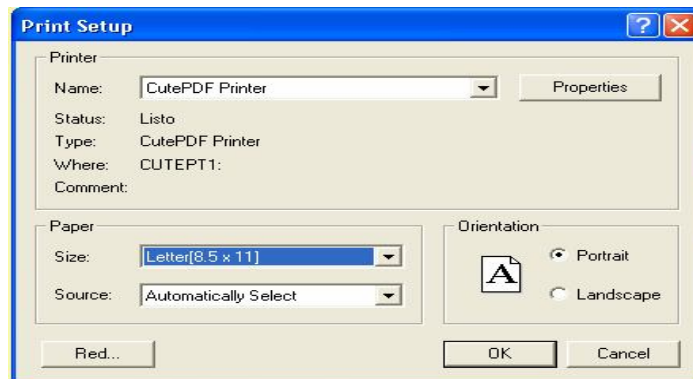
Print Setup

?

Printer

Name: CutePDF Printer

Properties

Status: Listo

Type: CutePDF Printer

Where: CUTEPT1:

Comment:

Paper

Size: Letter[8.5 x 11]

Source: Automatically Select

Orientation

A

Portrait

Landscape

Red...

OK

Cancel